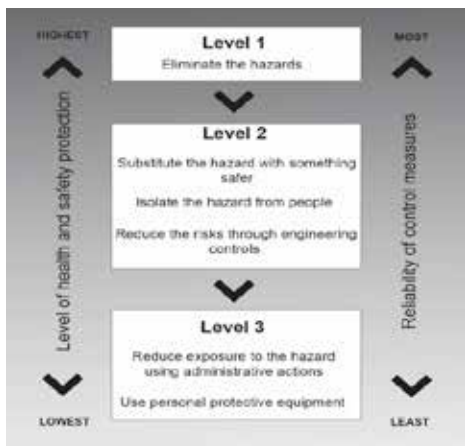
HIGHEST

Level of health and safety protection

LOWEST

Level 1

Eliminate the hazards

Level 2

Substitute the hazard with something safer

Isolate the hazard from people

Reduce the risks through engineering controls

Level 3

Reduce exposure to the hazard using administrative actions

Use personal protective equipment

MOST

Reliability of control measures

LEAST